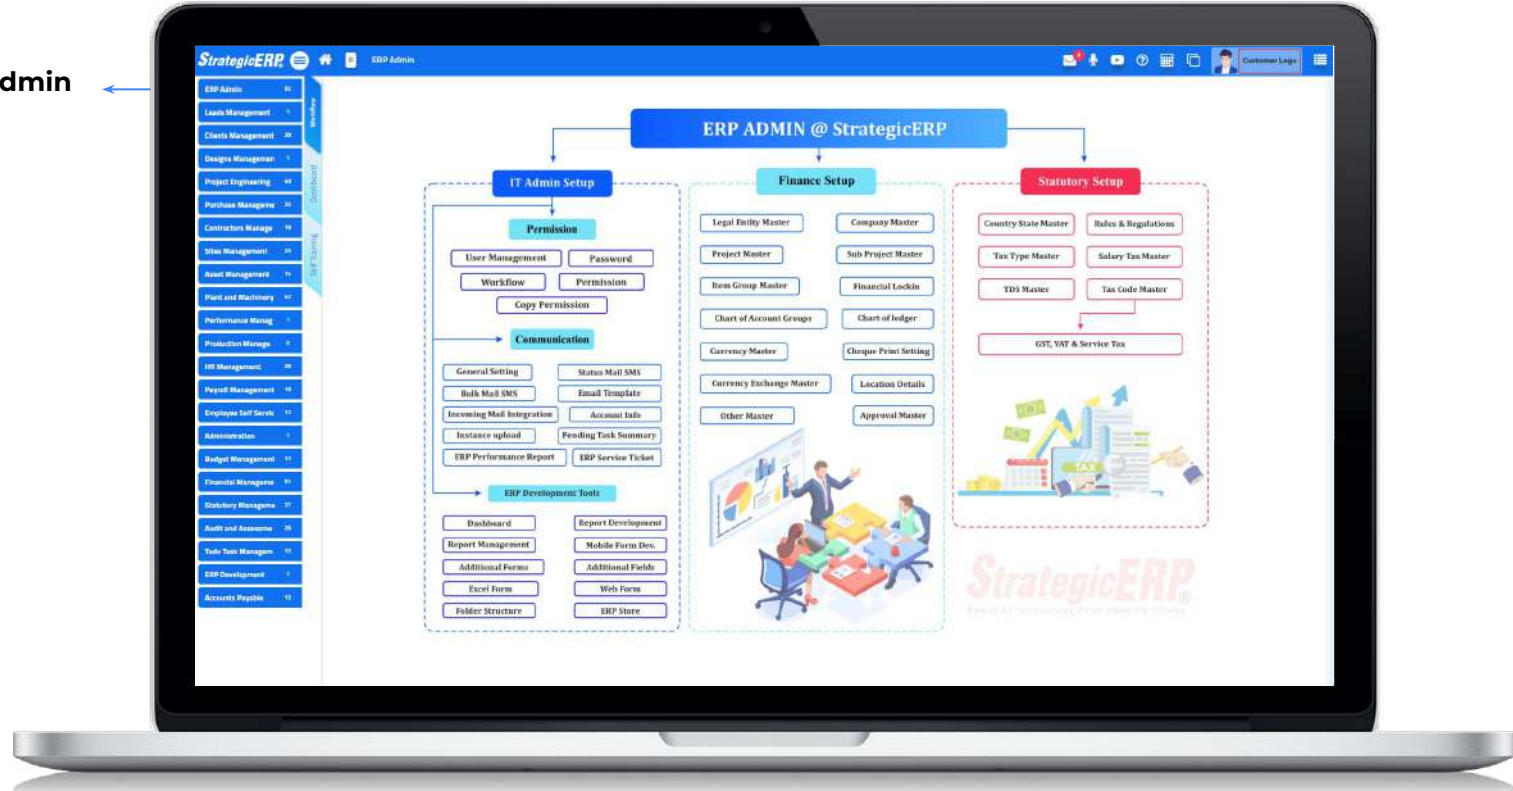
dmin

StrategicERP ERP Admin

Customer Logo

ERP Admin
Leads Management
Clients Management
Designs Managemen
Project Engineering
Purchase Manageme
Contractors Manage
Sites Management
Asset Management
Plant and Machinery
Performance Manag
Production Manage
HR Management
Payroll Management
Employee Self Servic
Administration
Budget Management
Financial Manageme
Statutory Manageme
Audit and Assessme
Todo Task Managem
ERP Development
Accounts Payable

Workflow
Dashboard
Self Training

ERP ADMIN @ StrategicERP

IT Admin Setup

Permission

User Management
Password
Workflow
Permission
Copy Permission

Communication

General Setting
Status Mail SMS
Bulk Mail SMS
Email Template
Incoming Mail Integration
Account Info
Instance upload
Pending Task Summary
ERP Performance Report
ERP Service Ticket

ERP Development Tools

Dashboard
Report Development
Report Management
Mobile Form Dev.
Additional Forms
Additional Fields
Excel Form
Web Form
Folder Structure
ERP Store

Finance Setup

Legal Entity Master
Company Master
Project Master
Sub Project Master
Item Group Master
Financial Lockin
Chart of Account Groups
Chart of ledger
Currency Master
Cheque Print Setting
Currency Exchange Master
Location Details
Other Master
Approval Master

Statutory Setup

Country State Master
Rules & Regulations
Tax Type Master
Salary Tax Master
TDS Master
Tax Code Master
GST, VAT & Service Tax

TAX

StrategicERP